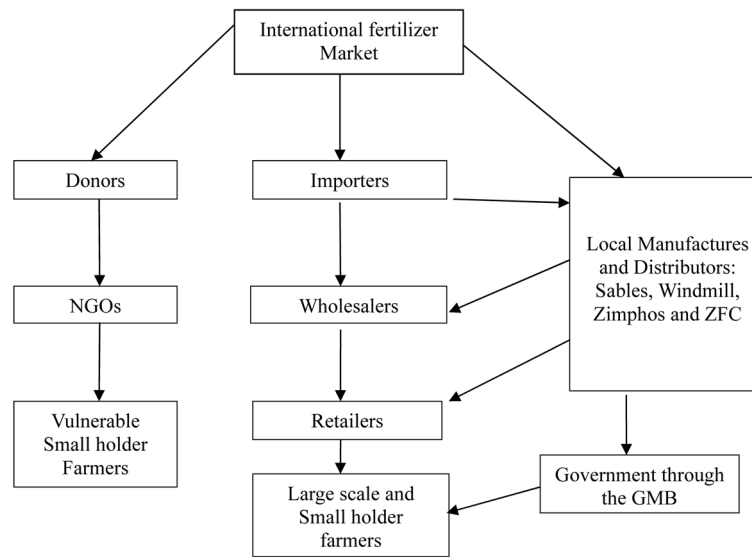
International fertilizer Market

Donors

Importers

Local Manufactures and Distributors: Sables, Windmill, Zimphos and ZFC

NGOs

Wholesalers

Vulnerable Small holder Farmers

Retailers

Government through the GMB

Large scale and Small holder farmers